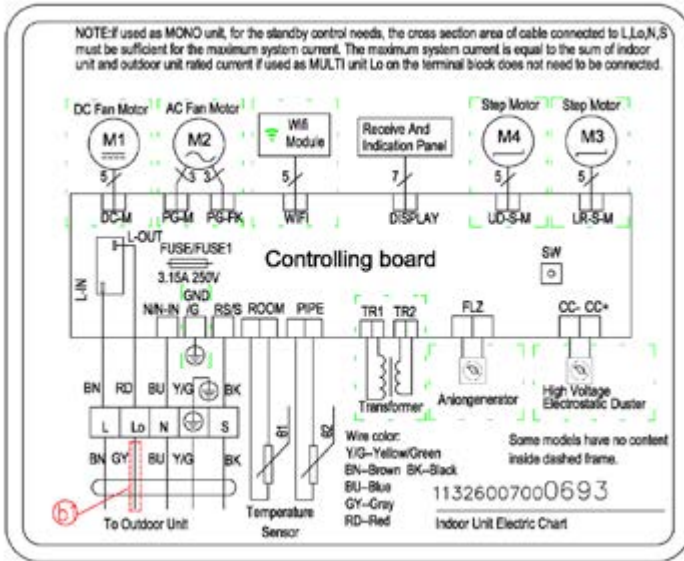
NOTE:If used as MONO unit, for the standby control needs, the cross section area of cable connected to L,Lo,N,S must be sufficient for the maximum system current. The maximum system current is equal to the sum of indoor unit and outdoor unit rated current if used as MULTI unit Lo on the terminal block does not need to be connected.

DC Fan Motor
M1
AC Fan Motor
M2
Wifi Module
Receive And Indication Panel
Step Motor
M4
Step Motor
M3

5
3
3
5
7
5
5

DC-M
PG-M
PG-FK
WIFI
DISPLAY
UD-S-M
LR-S-M

L-OUT
L-IN
FUSE/FUSE1
3.15A 250V
Controlling board
SW
GND
N/N-IN
/G
RS/S
ROOM
PIPE
TR1
TR2
FLZ
CC-
CC+

BN
RD
BU
Y/G
BK
Transformer
Aniongenerator
High Voltage Electrostatic Duster

L
Lo
N
S
RT1
RT2

BN
GY
BU
Y/G
BK

Wire color:
Y/G--Yellow/Green
BN--Brown BK--Black
BU--Blue
GY--Gray
RD--Red

Some models have no content inside dashed frame.

b
To Outdoor Unit
Temperature Sensor
11326007000693
Indoor Unit Electric Chart